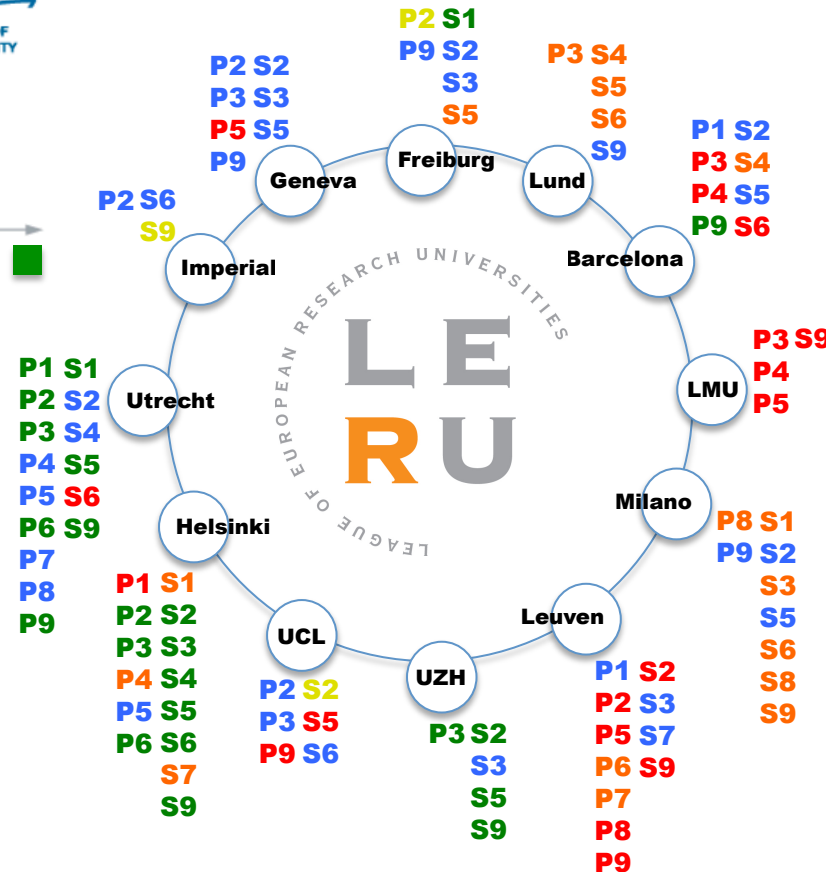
F
TY

P2 S1
P9 S2
S3
S5
Freiburg

P3 S4
S5
S6
S9
Lund

P1 S2
P3 S4
P4 S5
P9 S6
Barcelona

P3 S9
P4
P5
LMU

Milano
P8 S1
P9 S2
S3
S5
S6
S8
S9

Leuven
P1 S2
P2 S3
P5 S7
P6 S9
P7
P8
P9

UZH
P3 S2
S3
S5
S9

UCL
P2 S2
P3 S5
P9 S6

Helsinki
P1 S1
P2 S2
P3 S3
P4 S4
P5 S5
P6 S6
S7
S9

Utrecht
P1 S1
P2 S2
P3 S4
P4 S5
P5 S6
P6 S9
P7
P8
P9

Imperial
P2 S6
S9

Geneva
P2 S2
P3 S3
P5 S5
P9

LEAGUE OF EUROPEAN RESEARCH UNIVERSITIES
LE
RU